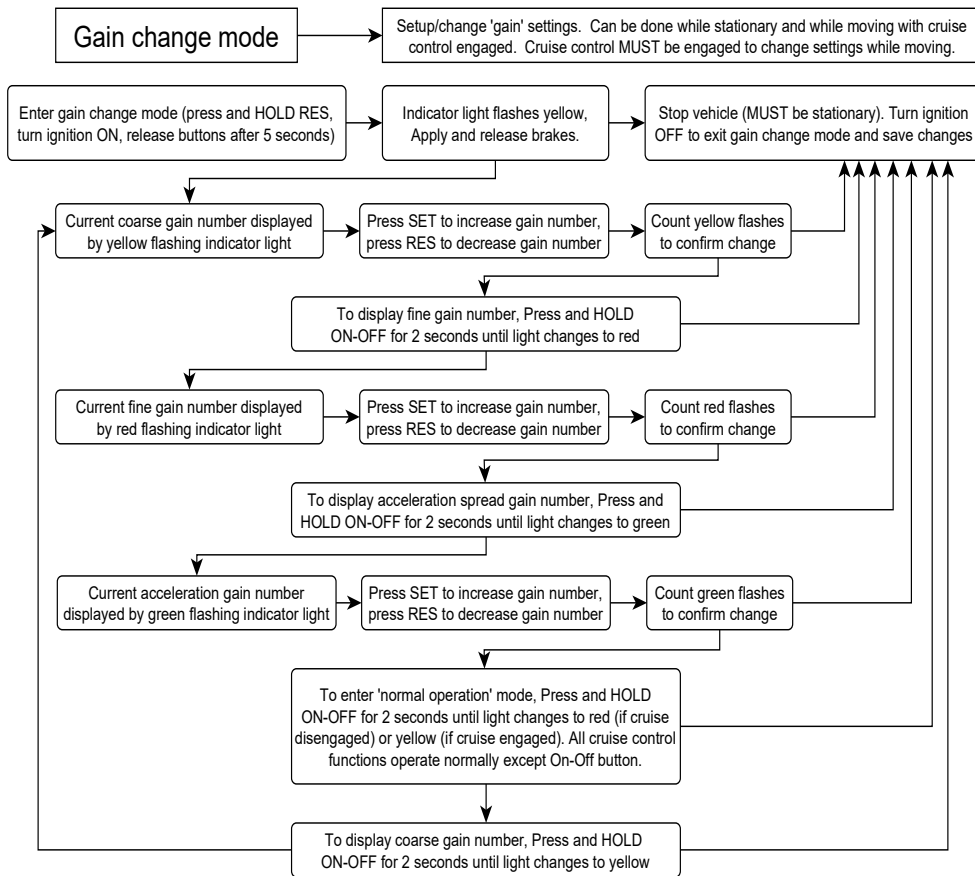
Gain change mode

Setup/change 'gain' settings. Can be done while stationary and while moving with cruise control engaged. Cruise control MUST be engaged to change settings while moving.

Enter gain change mode (press and HOLD RES, turn ignition ON, release buttons after 5 seconds)

Indicator light flashes yellow, Apply and release brakes.

Stop vehicle (MUST be stationary). Turn ignition OFF to exit gain change mode and save changes

Current coarse gain number displayed by yellow flashing indicator light

Press SET to increase gain number, press RES to decrease gain number

Count yellow flashes to confirm change

To display fine gain number, Press and HOLD ON-OFF for 2 seconds until light changes to red

Current fine gain number displayed by red flashing indicator light

Press SET to increase gain number, press RES to decrease gain number

Count red flashes to confirm change

To display acceleration spread gain number, Press and HOLD ON-OFF for 2 seconds until light changes to green

Current acceleration gain number displayed by green flashing indicator light

Press SET to increase gain number, press RES to decrease gain number

Count green flashes to confirm change

To enter 'normal operation' mode, Press and HOLD ON-OFF for 2 seconds until light changes to red (if cruise disengaged) or yellow (if cruise engaged). All cruise control functions operate normally except On-Off button.

To display coarse gain number, Press and HOLD ON-OFF for 2 seconds until light changes to yellow